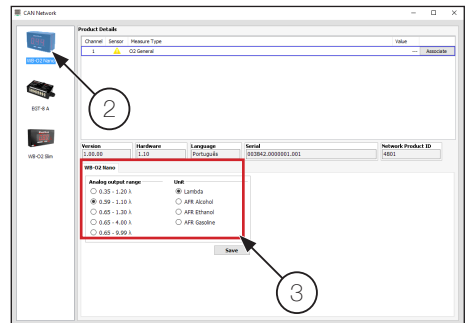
CAN Network

WB-O2 Nano

EGT-8 A

WB-O2 Slim

Product Details

| Channel | Sensor | Measure Type | Value | |
|---|---|---|---|---|
| 1 | | O2 General | --- | Associate |

2

| Version | Hardware | Language | Serial | Network Product ID |
|---|---|---|---|---|
| 1.00.00 | 1.10 | Português | 003842.0000001.001 | 4801 |

WB-O2 Nano

Analog output range
0.35 - 1.20 λ
0.59 - 1.10 λ
0.65 - 1.30 λ
0.65 - 4.00 λ
0.65 - 9.99 λ

Unit
Lambda
AFR Alcohol
AFR Ethanol
AFR Gasoline

Save

3